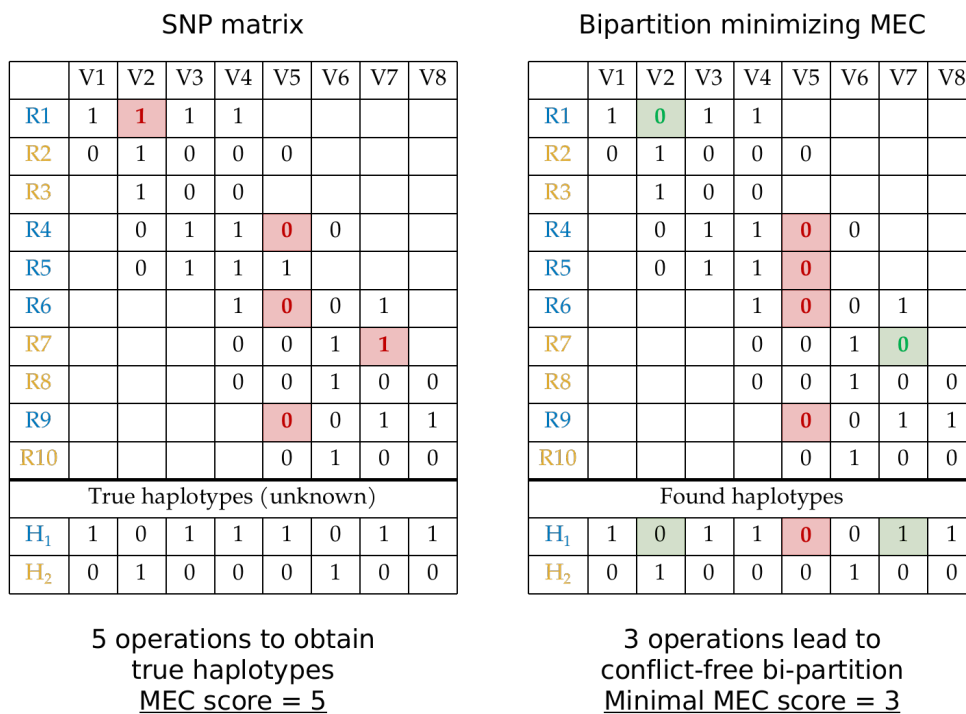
SNP matrix

| | V1 | V2 | V3 | V4 | V5 | V6 | V7 | V8 |
|---|---|---|---|---|---|---|---|---|
| R1 | 1 | 1 | 1 | 1 | | | | |
| R2 | 0 | 1 | 0 | 0 | 0 | | | |
| R3 | | 1 | 0 | 0 | | | | |
| R4 | | 0 | 1 | 1 | 0 | 0 | | |
| R5 | | 0 | 1 | 1 | 1 | | | |
| R6 | | | | 1 | 0 | 0 | 1 | |
| R7 | | | | 0 | 0 | 1 | 1 | |
| R8 | | | | 0 | 0 | 1 | 0 | 0 |
| R9 | | | | | 0 | 0 | 1 | 1 |
| R10 | | | | | 0 | 1 | 0 | 0 |
| True haplotypes (unknown) | | | | | | | | |
| $H_1$ | 1 | 0 | 1 | 1 | 1 | 0 | 1 | 1 |
| $H_2$ | 0 | 1 | 0 | 0 | 0 | 1 | 0 | 0 |

5 operations to obtain true haplotypes
MEC score = 5

Bipartition minimizing MEC

| | V1 | V2 | V3 | V4 | V5 | V6 | V7 | V8 |
|---|---|---|---|---|---|---|---|---|
| R1 | 1 | 0 | 1 | 1 | | | | |
| R2 | 0 | 1 | 0 | 0 | 0 | | | |
| R3 | | 1 | 0 | 0 | | | | |
| R4 | | 0 | 1 | 1 | 0 | 0 | | |
| R5 | | 0 | 1 | 1 | 0 | | | |
| R6 | | | | 1 | 0 | 0 | 1 | |
| R7 | | | | 0 | 0 | 1 | 0 | |
| R8 | | | | 0 | 0 | 1 | 0 | 0 |
| R9 | | | | | 0 | 0 | 1 | 1 |
| R10 | | | | | 0 | 1 | 0 | 0 |
| Found haplotypes | | | | | | | | |
| $H_1$ | 1 | 0 | 1 | 1 | 0 | 0 | 1 | 1 |
| $H_2$ | 0 | 1 | 0 | 0 | 0 | 1 | 0 | 0 |

3 operations lead to conflict-free bi-partition
Minimal MEC score = 3